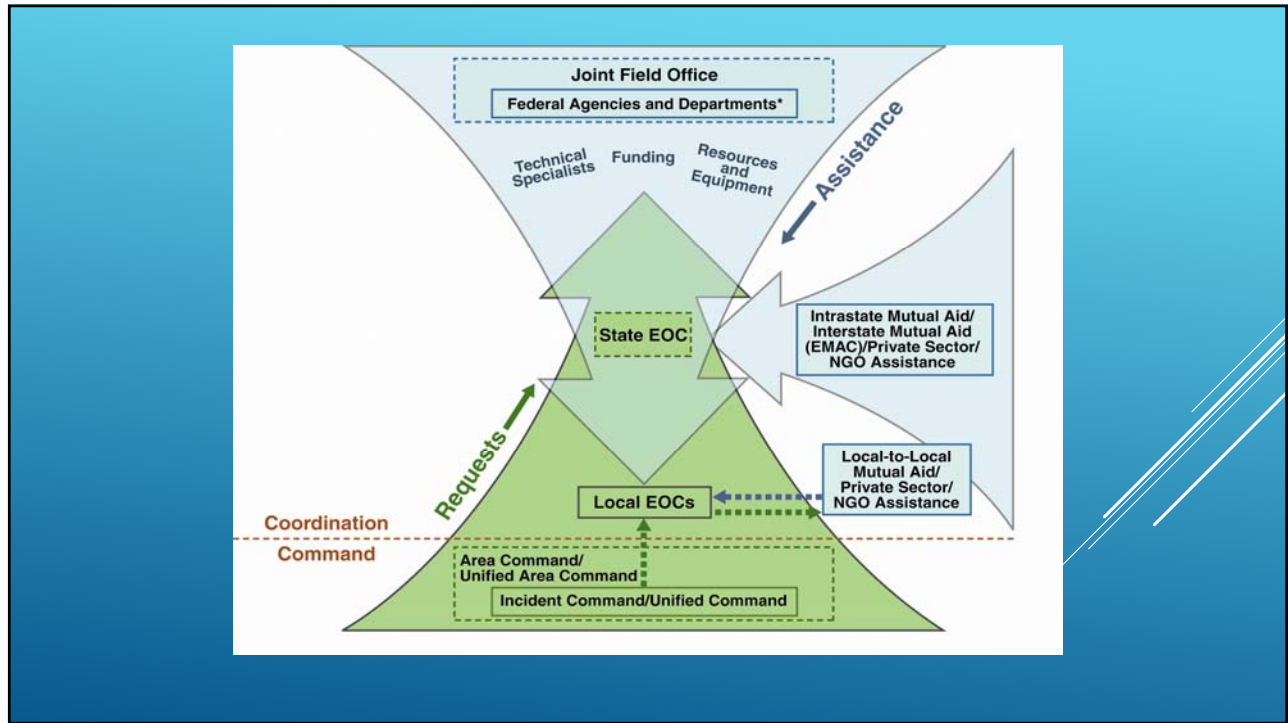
Joint Field Office

Federal Agencies and Departments*

Technical Specialists

Funding

Resources and Equipment

Assistance

State EOC

Intrastate Mutual Aid/ Interstate Mutual Aid (EMAC)/Private Sector/ NGO Assistance

Requests

Local-to-Local Mutual Aid/ Private Sector/ NGO Assistance

Local EOCs

Coordination

Command

Area Command/ Unified Area Command

Incident Command/Unified Command